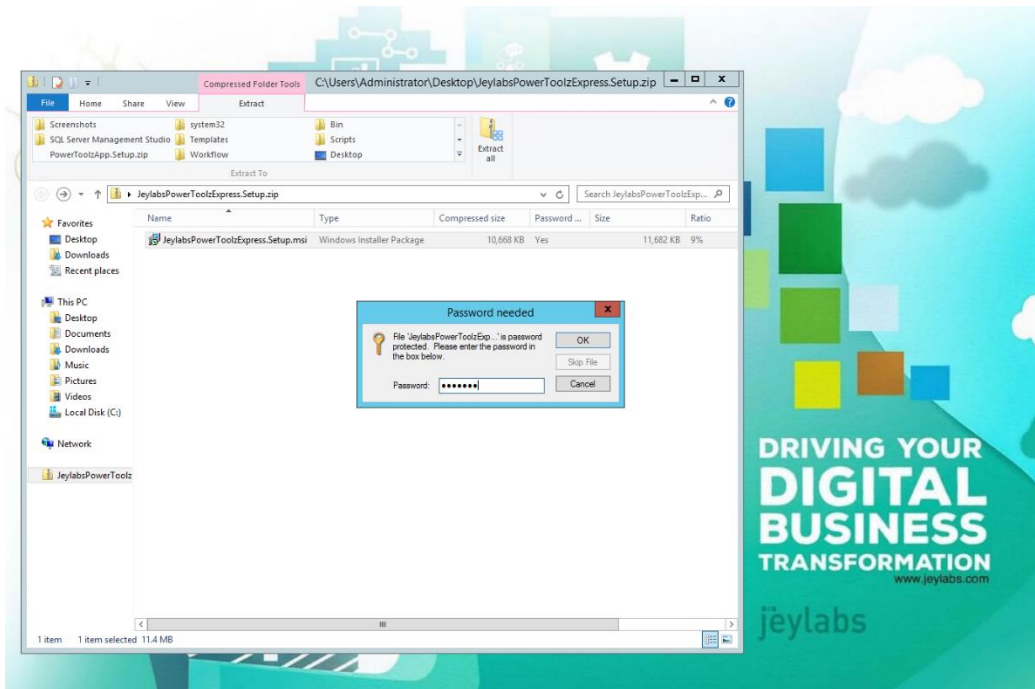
Compressed Folder Tools C:\Users\Administrator\Desktop\JeylabsPowerToolzExpress.Setup.zip

File Home Share View Extract

Screenshots
SQL Server Management Studio
PowerToolzApp.Setup.zip
system32
Templates
Workflow
Bin
Scripts
Desktop

Extract all

Extract To

JeylabsPowerToolzExpress.Setup.zip

Search JeylabsPowerToolzExp...

Favorites
Desktop
Downloads
Recent places

This PC
Desktop
Documents
Downloads
Music
Pictures
Videos
Local Disk (C:)

Network

JeylabsPowerToolz

| Name | Type | Compressed size | Password ... | Size | Ratio |
|---|---|---|---|---|---|
| JeylabsPowerToolzExpress.Setup.msi | Windows Installer Package | 10,668 KB | Yes | 11,682 KB | 9% |

Password needed

File 'JeylabsPowerToolzExp...' is password protected. Please enter the password in the box below.

Password: •••••••

OK
Skip File
Cancel

1 item 1 item selected 11.4 MB

DRIVING YOUR
DIGITAL
BUSINESS
TRANSFORMATION
www.jeylabs.com

jeylabs